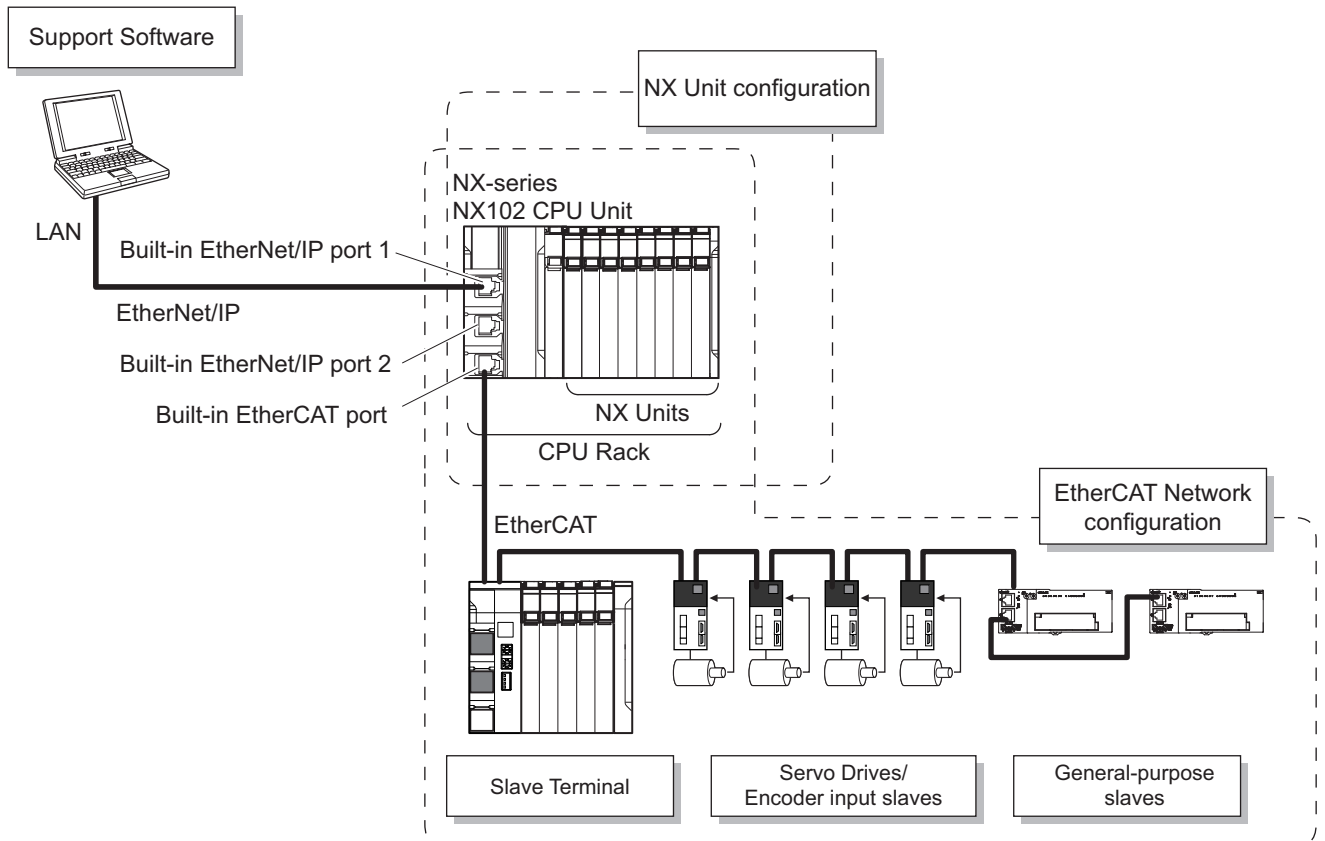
Support Software

NX Unit configuration

NX-series
NX102 CPU Unit

LAN

Built-in EtherNet/IP port 1

EtherNet/IP

Built-in EtherNet/IP port 2

Built-in EtherCAT port

NX Units

CPU Rack

EtherCAT Network configuration

EtherCAT

Slave Terminal

Servo Drives/
Encoder input slaves

General-purpose slaves